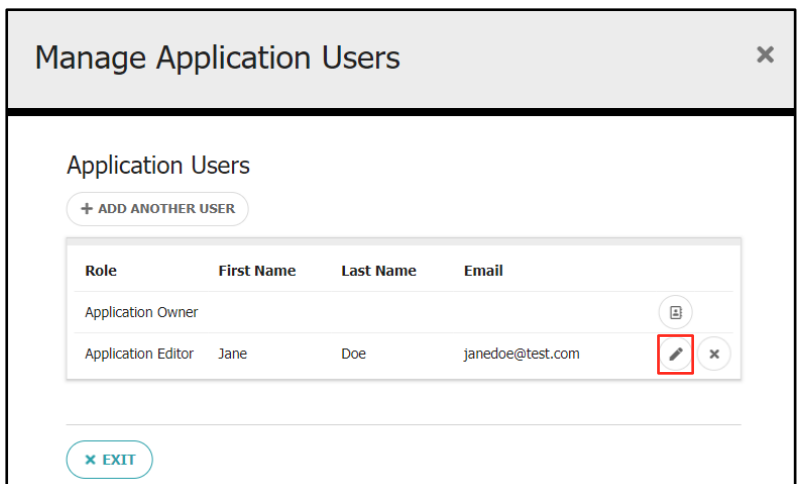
Manage Application Users

×

Application Users

+ ADD ANOTHER USER

| Role | First Name | Last Name | Email |
|---|---|---|---|
| Application Owner | | | |
| Application Editor | Jane | Doe | janedoe@test.com |

× EXIT